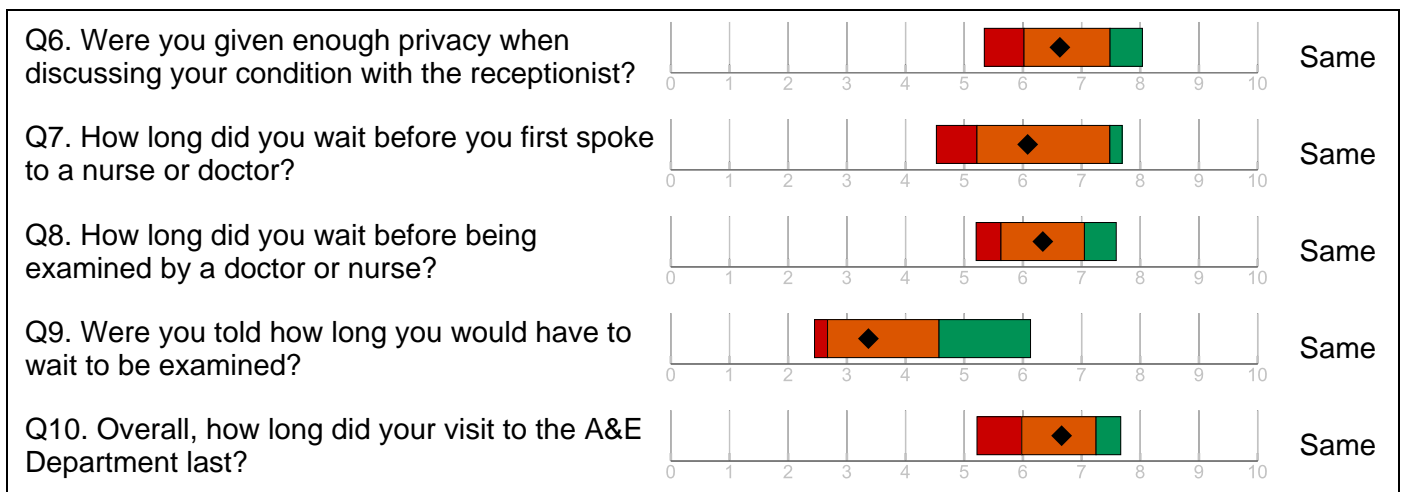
Q6. Were you given enough privacy when discussing your condition with the receptionist?

0 1 2 3 4 5 6 7 8 9 10

Same

Q7. How long did you wait before you first spoke to a nurse or doctor?

0 1 2 3 4 5 6 7 8 9 10

Same

Q8. How long did you wait before being examined by a doctor or nurse?

0 1 2 3 4 5 6 7 8 9 10

Same

Q9. Were you told how long you would have to wait to be examined?

0 1 2 3 4 5 6 7 8 9 10

Same

Q10. Overall, how long did your visit to the A&E Department last?

0 1 2 3 4 5 6 7 8 9 10

Same